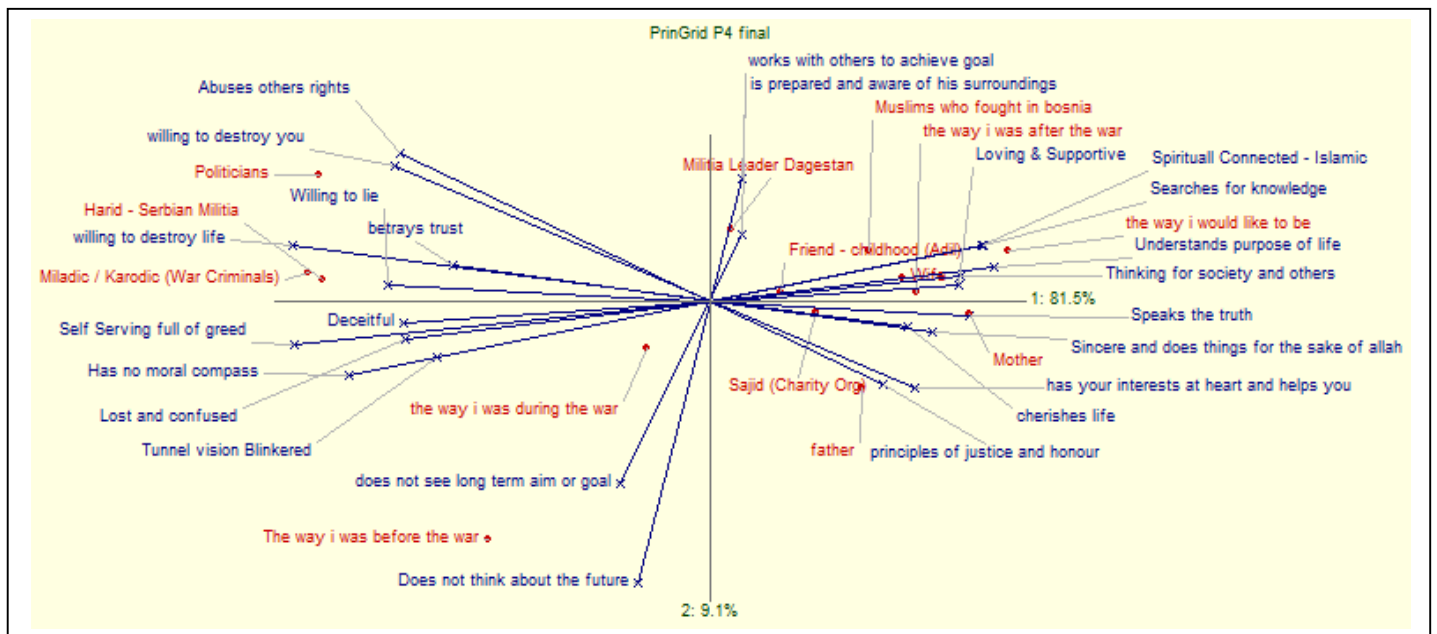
PrinGrid P4 final

works with others to achieve goal
is prepared and aware of his surroundings
Abuses others rights
Muslims who fought in bosnia
the way i was after the war
willing to destroy you
Loving & Supportive
Militia Leader Dagestan
Spirituall Connected - Islamic
Politicians
Willing to lie
Searches for knowledge
Harid - Serbian Militia
the way i would like to be
betrays trust
willing to destroy life
Understands purpose of life
Friend - childhood (Adil)
Wife
Miladic / Karodic (War Criminals)
Thinking for society and others
1: 81.5%
Speaks the truth
Self Serving full of greed
Deceitful
Sincere and does things for the sake of allah
Mother
Has no moral compass
Sajid (Charity Org)
has your interests at heart and helps you
the way i was during the war
Lost and confused
cherishes life
Tunnel vision Blinkered
father
principles of justice and honour
does not see long term aim or goal
The way i was before the war
Does not think about the future
2: 9.1%